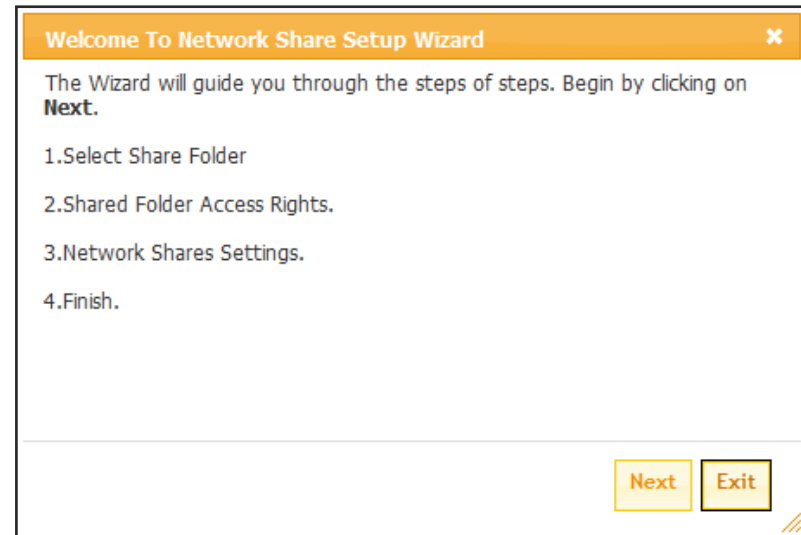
Welcome To Network Share Setup Wizard

×

The Wizard will guide you through the steps of steps. Begin by clicking on **Next**.

1.Select Share Folder

2.Shared Folder Access Rights.

3.Network Shares Settings.

4.Finish.

Next Exit